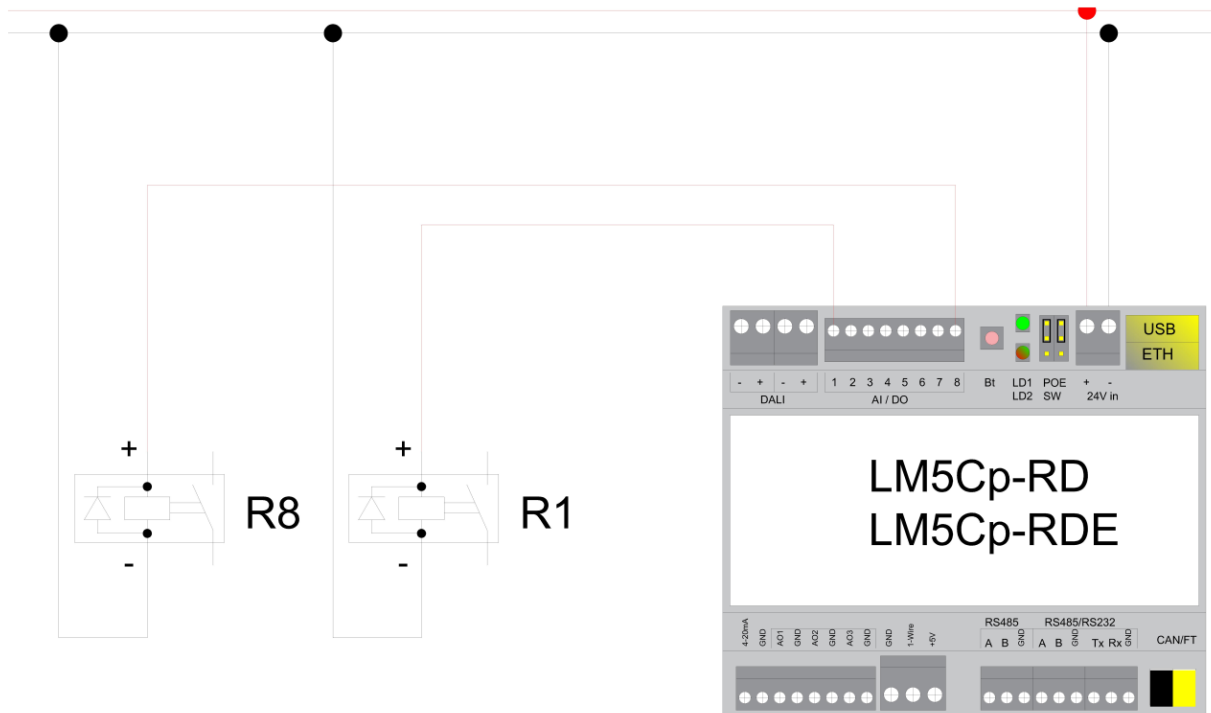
+

R8

-

+

R1

-

- + - +
DALI

1 2 3 4 5 6 7 8
AI / DO

Bt

LD1
LD2

POE
SW

+ -
24V in

USB
ETH

LM5Cp-RD
LM5Cp-RDE

4-20mA GND AO1 GND AO2 GND AO3 GND

GND 1-Wire +5V

RS485
A B GND

RS485/RS232
A B GND Tx Rx GND

CAN/FT